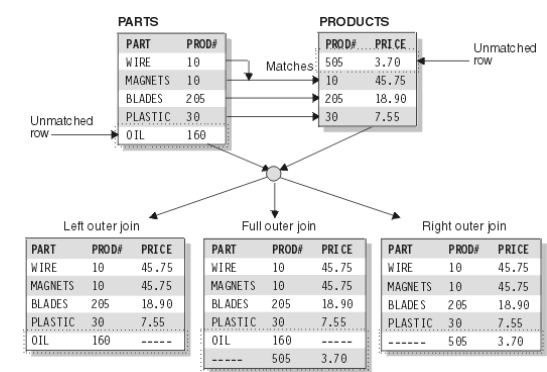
PARTS

| PART | PROD# |
|---|---|
| WIRE | 10 |
| MAGNETS | 10 |
| BLADES | 205 |
| PLASTIC | 30 |
| OIL | 160 |

PRODUCTS

| PROD# | PRICE |
|---|---|
| 505 | 3.70 |
| 10 | 45.75 |
| 205 | 18.90 |
| 30 | 7.55 |

Matches

Unmatched row

Unmatched row

Left outer join

| PART | PROD# | PRICE |
|---|---|---|
| WIRE | 10 | 45.75 |
| MAGNETS | 10 | 45.75 |
| BLADES | 205 | 18.90 |
| PLASTIC | 30 | 7.55 |
| OIL | 160 | ----- |

Full outer join

| PART | PROD# | PRICE |
|---|---|---|
| WIRE | 10 | 45.75 |
| MAGNETS | 10 | 45.75 |
| BLADES | 205 | 18.90 |
| PLASTIC | 30 | 7.55 |
| OIL | 160 | ----- |
| ----- | 505 | 3.70 |

Right outer join

| PART | PROD# | PRICE |
|---|---|---|
| WIRE | 10 | 45.75 |
| MAGNETS | 10 | 45.75 |
| BLADES | 205 | 18.90 |
| PLASTIC | 30 | 7.55 |
| ------ | 505 | 3.70 |